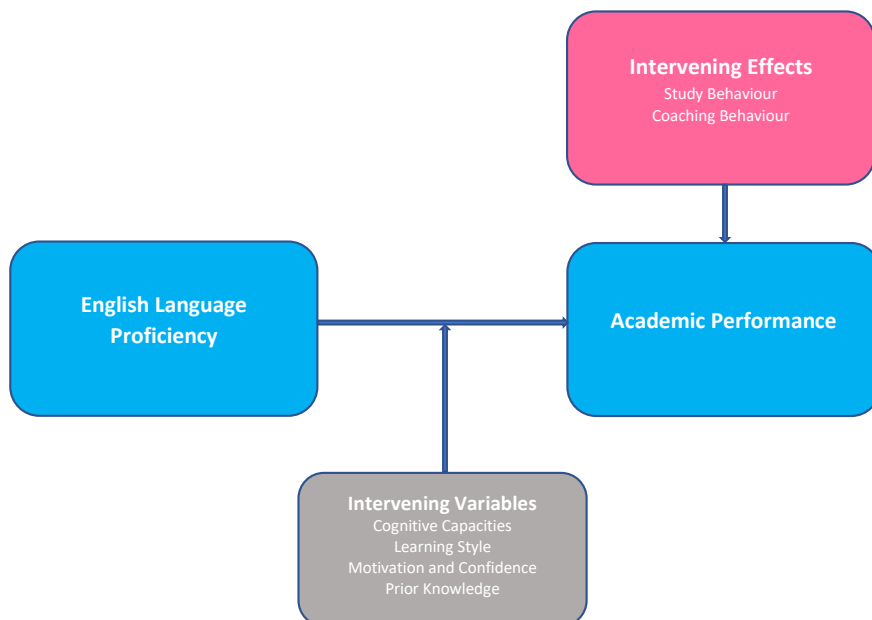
Intervening Effects
Study Behaviour
Coaching Behaviour

English Language Proficiency

Academic Performance

Intervening Variables
Cognitive Capacities
Learning Style
Motivation and Confidence
Prior Knowledge